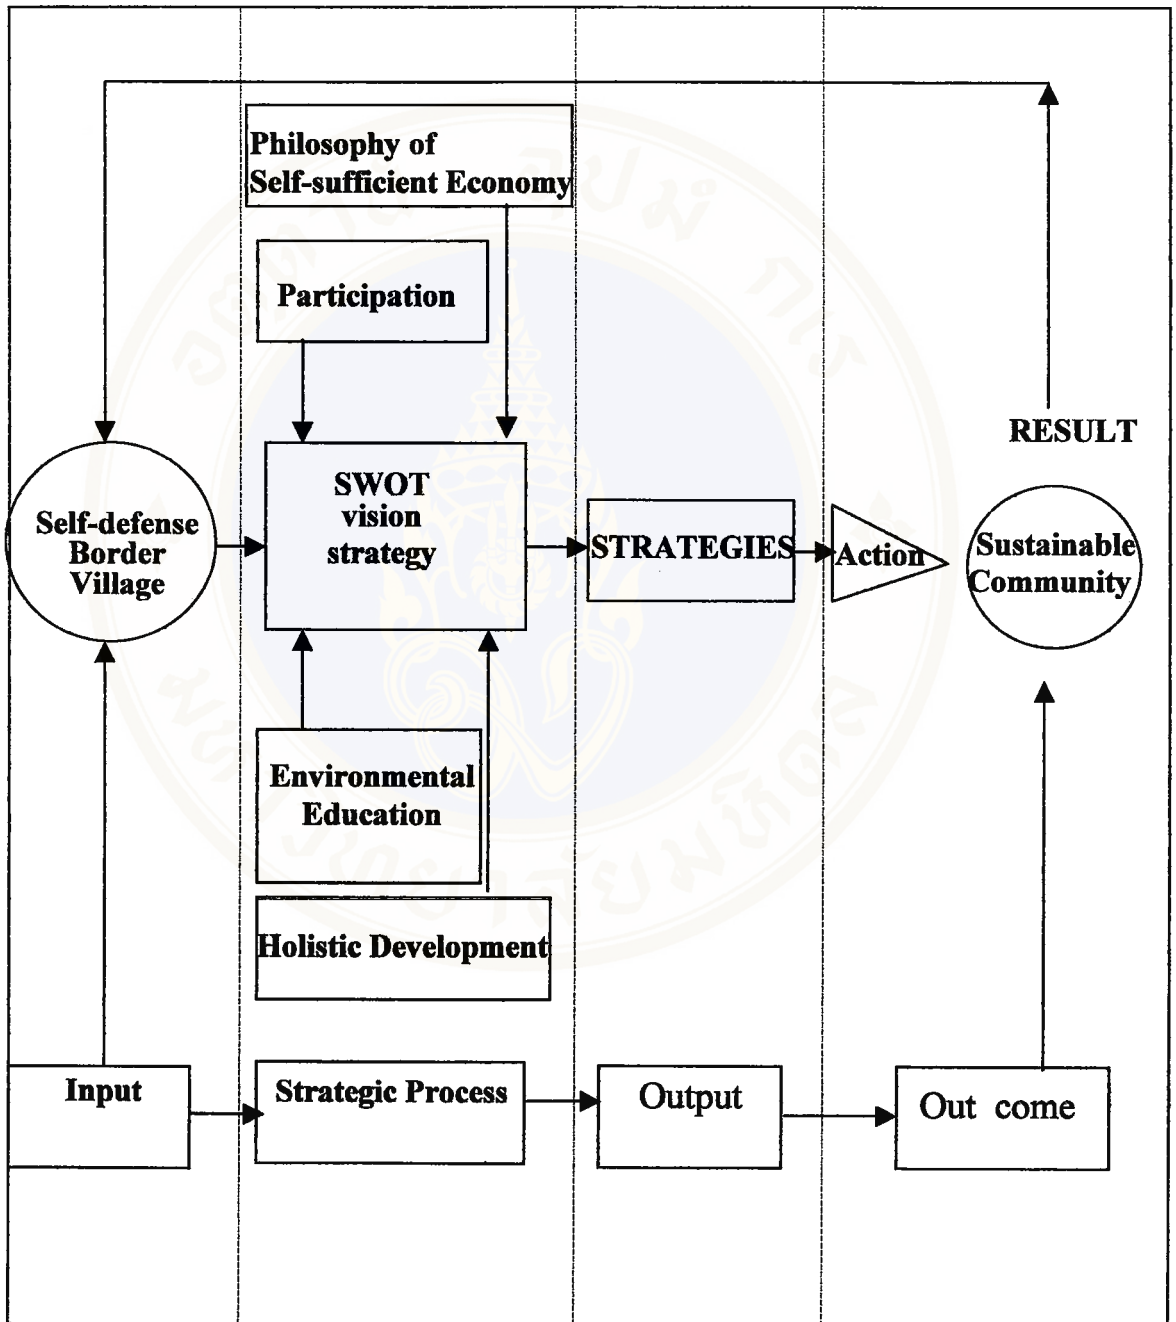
Philosophy of Self-sufficient Economy

Participation

RESULT

Self-defense Border Village

SWOT vision strategy

STRATEGIES

Action

Sustainable Community

Environmental Education

Holistic Development

Input

Strategic Process

Output

Out come